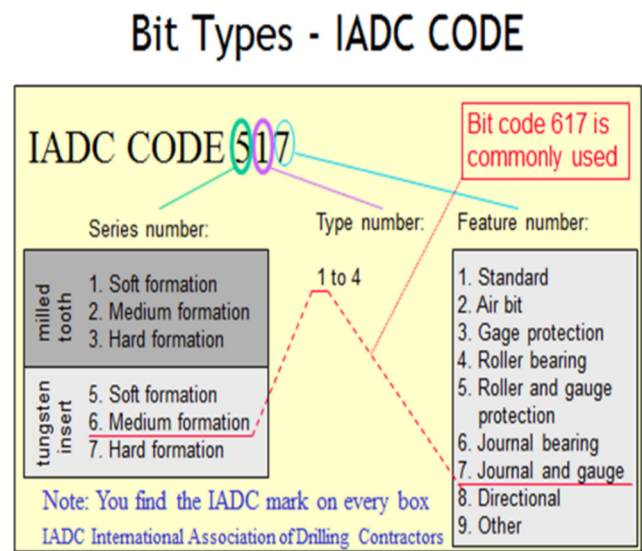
Bit Types - IADC CODE

IADC CODE 517

Bit code 617 is commonly used

Series number:

Type number:

Feature number:

milled tooth

1. Soft formation
2. Medium formation
3. Hard formation

tungsten insert

5. Soft formation
6. Medium formation
7. Hard formation

1 to 4

1. Standard
2. Air bit
3. Gage protection
4. Roller bearing
5. Roller and gauge protection
6. Journal bearing
7. Journal and gauge
8. Directional
9. Other

Note: You find the IADC mark on every box

IADC International Association of Drilling Contractors